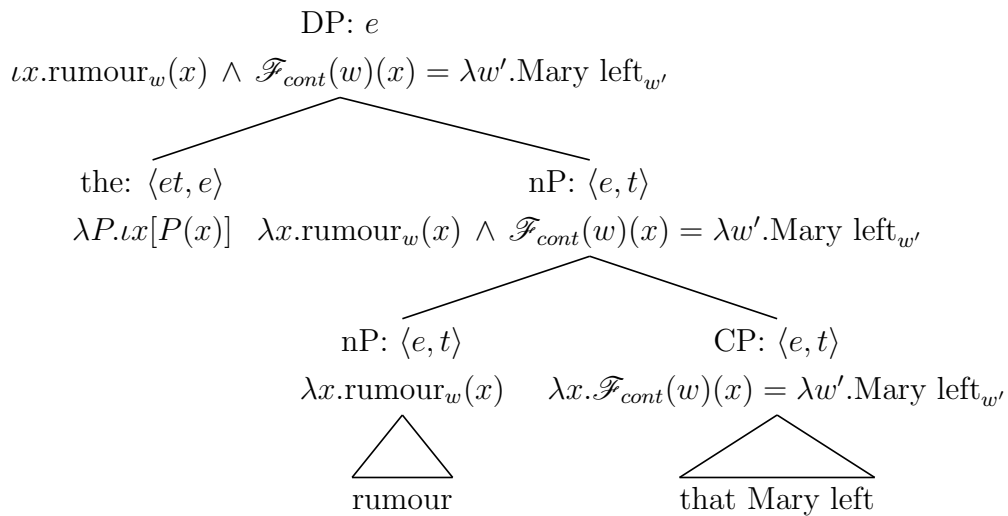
DP: $e$

$\iota x.\text{rumour}_w(x) \wedge \mathscr{F}_{cont}(w)(x) = \lambda w'.\text{Mary left}_{w'}$

the: $\langle et, e\rangle$

$\lambda P.\iota x[P(x)]$

nP: $\langle e, t\rangle$

$\lambda x.\text{rumour}_w(x) \wedge \mathscr{F}_{cont}(w)(x) = \lambda w'.\text{Mary left}_{w'}$

nP: $\langle e, t\rangle$

$\lambda x.\text{rumour}_w(x)$

CP: $\langle e, t\rangle$

$\lambda x.\mathscr{F}_{cont}(w)(x) = \lambda w'.\text{Mary left}_{w'}$

rumour

that Mary left